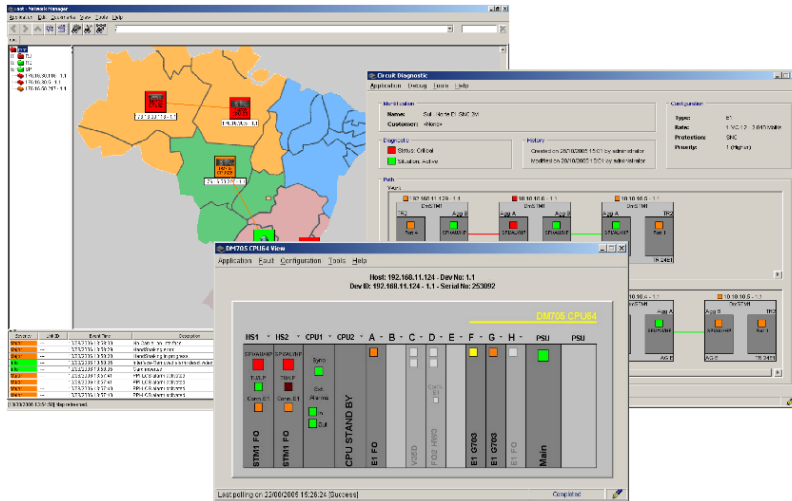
Network Manager
File Edit Administrate View Tools Help

Circuit Diagnostic
Application Debug Tools Help
Identification
Name:
Customer:
Configuration
Type: E1
Protection: SNC
Priority: 1 (Higher)
Diagnostic
Status: Critical
Situation: Active
History
Created on 20/10/2005 15:01 by administrator
Modified on 20/10/2005 15:01 by administrator
Path

DM705 CPU64 View
Application Fault Configuration Tools Help
Host: 192.168.11.124 - Dev No: 1.1
Dev ID: 192.168.11.124 - 1.1 - Serial No: 253092
DM705 CPU64
HS1 HS2 CPU1 CPU2 A B C D E F G H PSU PSU
STM1 FO
STM1 FO
CPU STAND BY
E1 FO
E1 G703
E1 G703
Main
Last polling on 23/09/2005 15:26:24 (Success)
Completed